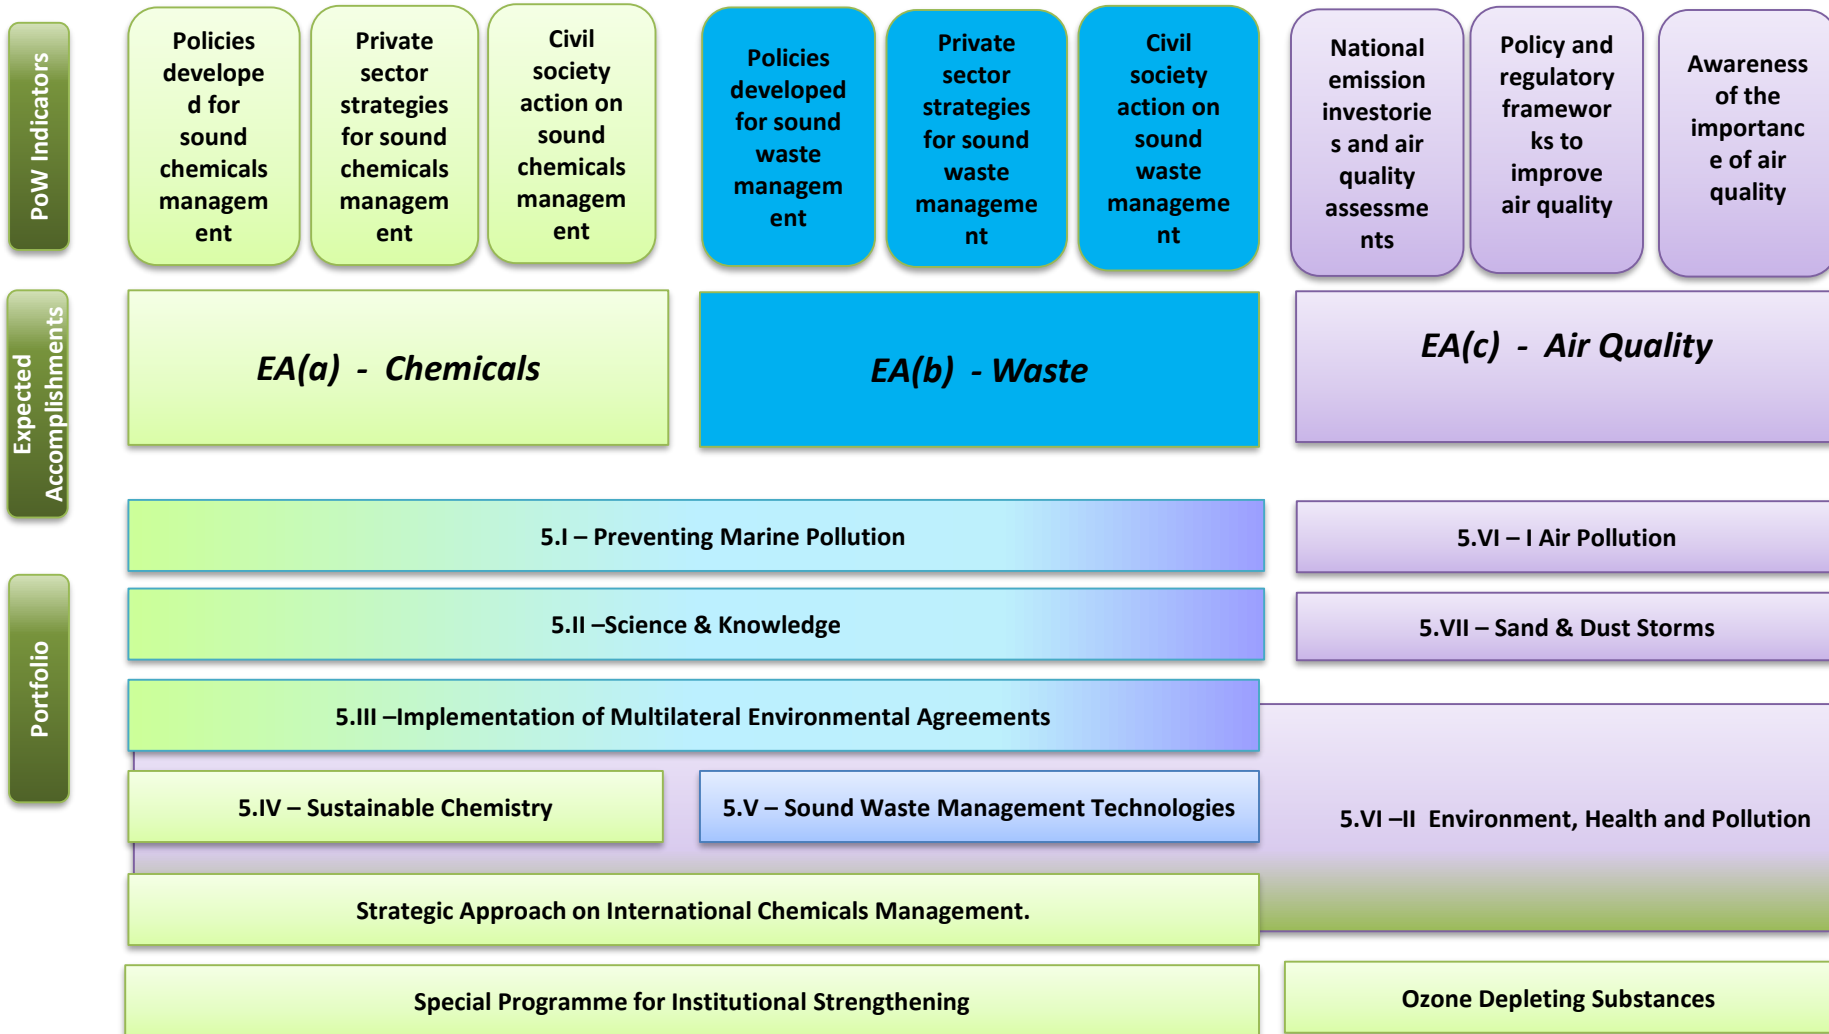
PoW Indicators

Policies developed for sound chemicals management

Private sector strategies for sound chemicals management

Civil society action on sound chemicals management

Policies developed for sound waste management

Private sector strategies for sound waste management

Civil society action on sound waste management

National emission investories and air quality assessments

Policy and regulatory frameworks to improve air quality

Awareness of the importance of air quality

Expected Accomplishments

EA(a) - Chemicals

EA(b) - Waste

EA(c) - Air Quality

Portfolio

5.I – Preventing Marine Pollution

5.VI – I Air Pollution

5.II –Science & Knowledge

5.VII – Sand & Dust Storms

5.III –Implementation of Multilateral Environmental Agreements

5.IV – Sustainable Chemistry

5.V – Sound Waste Management Technologies

5.VI –II Environment, Health and Pollution

Strategic Approach on International Chemicals Management.

Special Programme for Institutional Strengthening

Ozone Depleting Substances